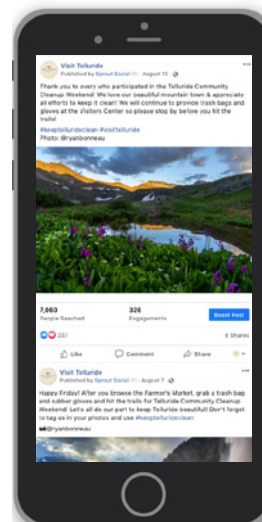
Visit Telluride
Published by Sprout Social · August 10 ·

Thank you to every who participated in the Telluride Community Cleanup Weekend! We love our beautiful mountain town & appreciate all efforts to keep it clean! We will continue to provide trash bags and gloves at the Visitors Center so please stop by before you hit the trails!
#keeptellurideclean #visittelluride
Photo: @ryanbonneau

7,663
People Reached

326
Engagements

Boost Post

237

6 Shares

Like Comment Share

Visit Telluride
Published by Sprout Social · August 7 ·

Happy Friday! After you browse the Farmer's Market, grab a trash bag and rubber gloves and hit the trails for Telluride Community Cleanup Weekend! Let's all do our part to keep Telluride beautiful! Don't forget to tag us in your photos and use #keeptellurideclean
@ryanbonneau